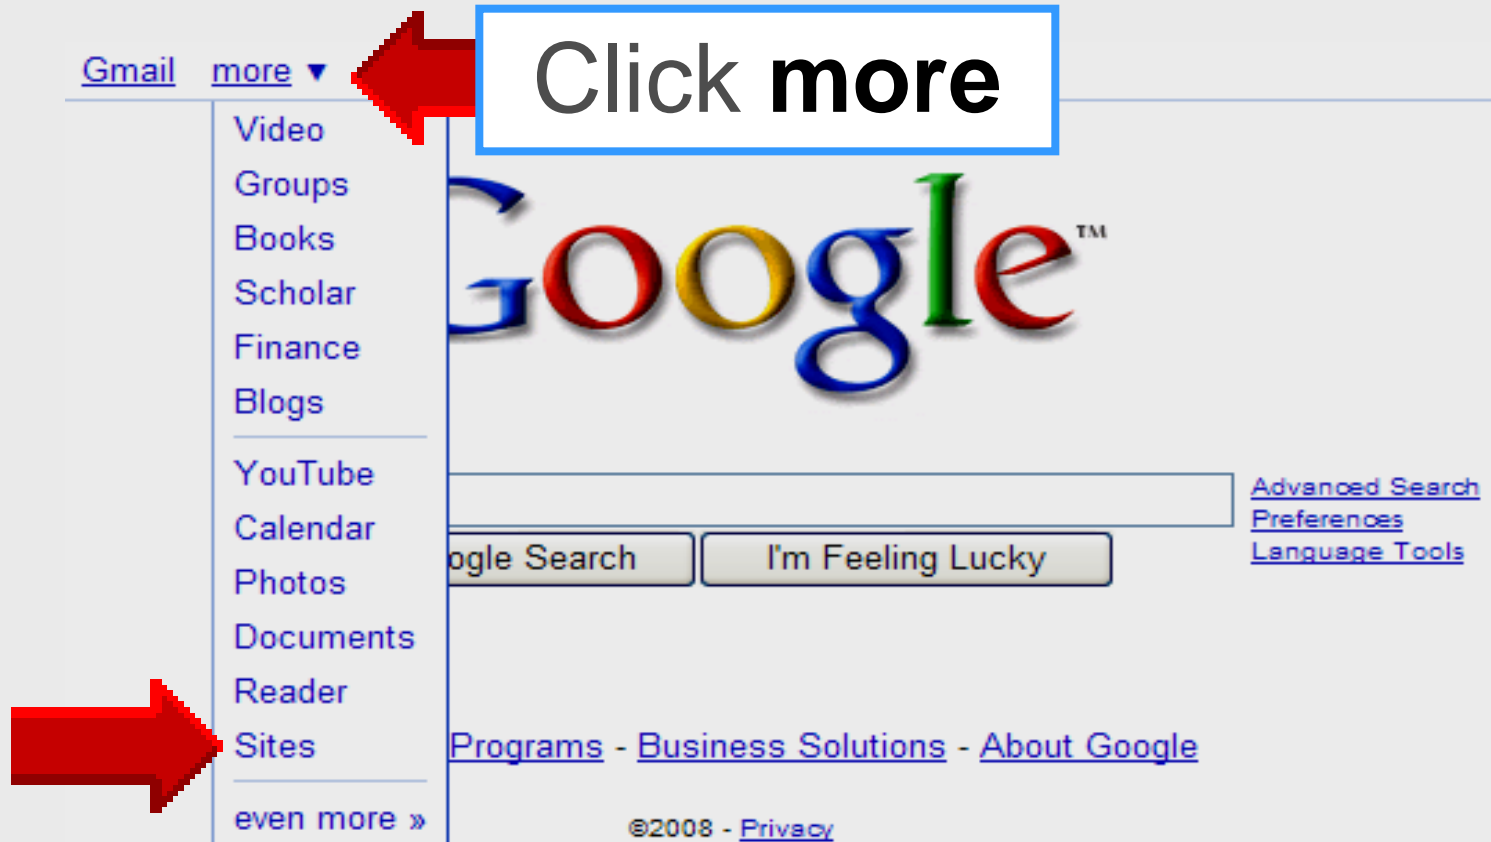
Gmail more ▼

Click **more**

Video
Groups
Books
Scholar
Finance
Blogs

YouTube
Calendar
Photos
Documents
Reader
Sites

even more »

Google™

ogle Search | I'm Feeling Lucky

Advanced Search
Preferences
Language Tools

Programs - Business Solutions - About Google

©2008 - Privacy